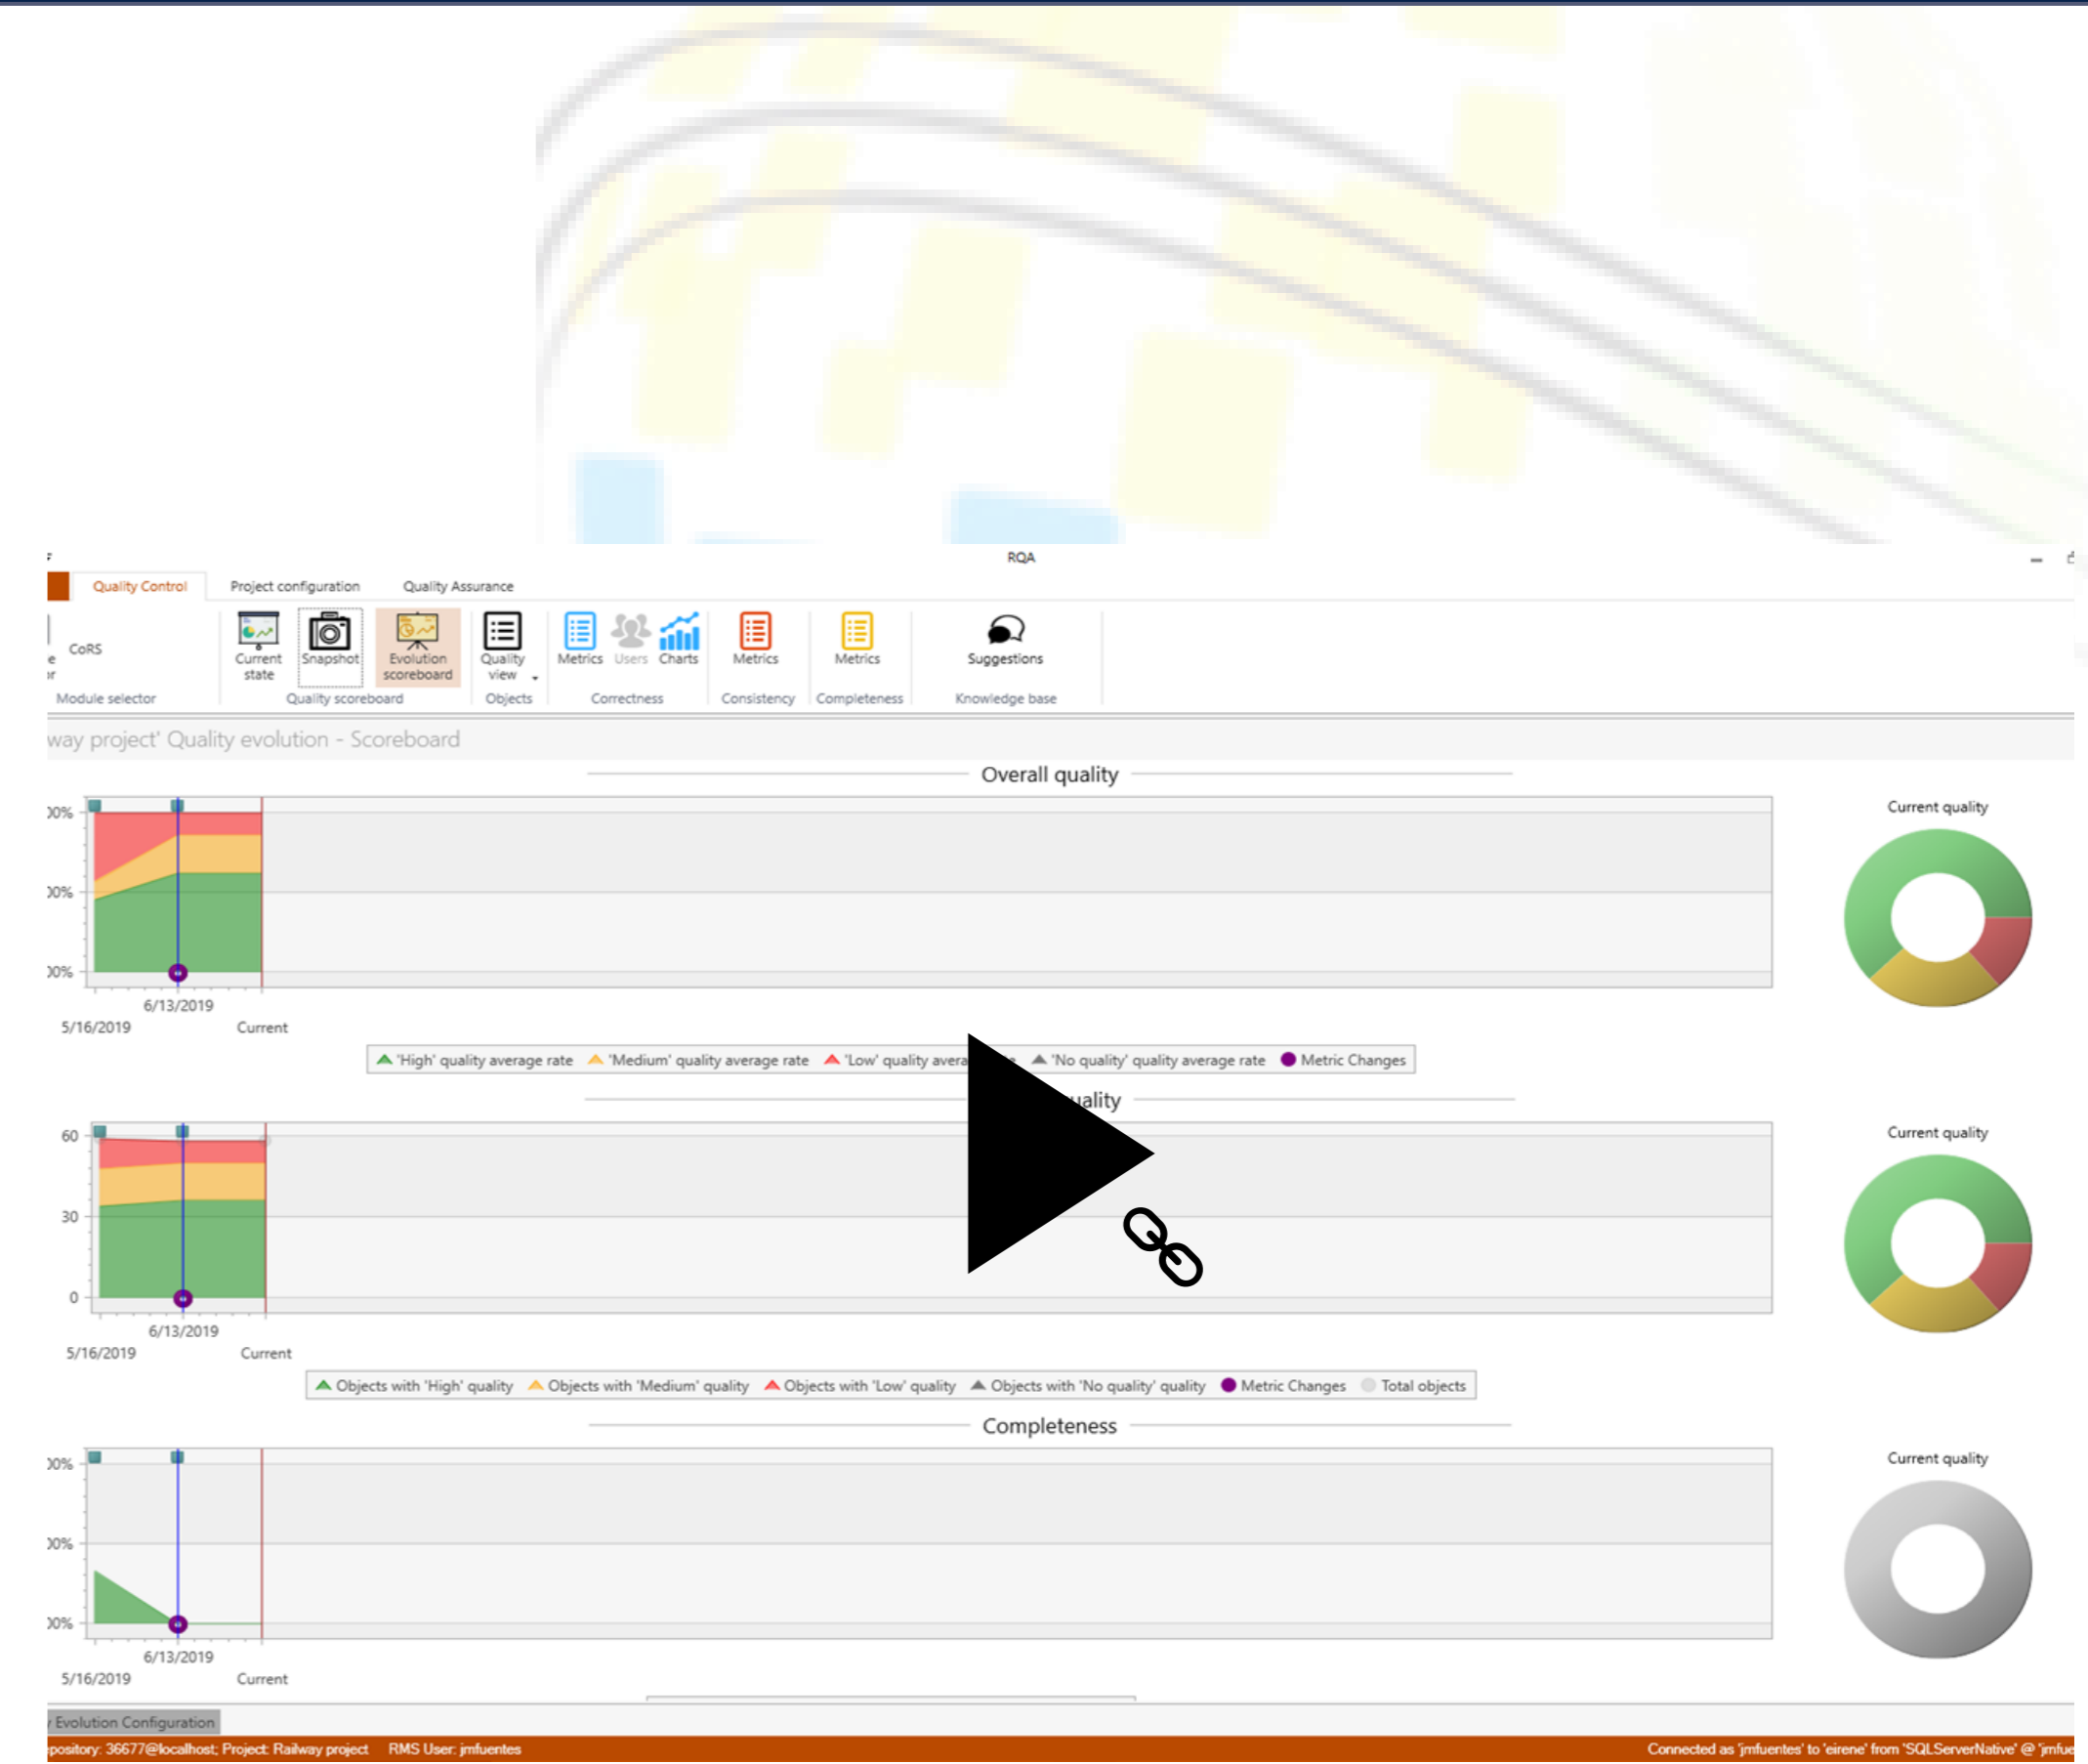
RQA

Quality Control Project configuration Quality Assurance

CoRS

Module selector

Current state Snapshot Evolution scoreboard

Quality scoreboard

Quality view

Objects

Metrics Users Charts

Correctness

Metrics

Consistency

Metrics

Completeness

Suggestions

Knowledge base

way project' Quality evolution - Scoreboard

Overall quality

Current quality

)0%
)0%
)0%

6/13/2019
5/16/2019 Current

'High' quality average rate 'Medium' quality average rate 'Low' quality avera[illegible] 'No quality' quality average rate Metric Changes

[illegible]uality

Current quality

60
30
0

6/13/2019
5/16/2019 Current

Objects with 'High' quality Objects with 'Medium' quality Objects with 'Low' quality Objects with 'No quality' quality Metric Changes Total objects

Completeness

Current quality

)0%
)0%
)0%

6/13/2019
5/16/2019 Current

Evolution Configuration

pository: 36677@localhost; Project: Railway project RMS User: jmfuentes

Connected as 'jmfuentes' to 'eirene' from 'SQLServerNative' @ 'jmfue